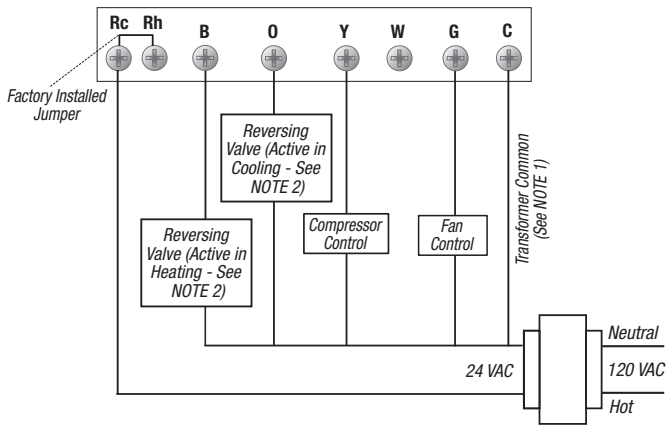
Rc Rh B O Y W G C

Factory Installed Jumper

Reversing Valve (Active in Cooling - See NOTE 2)

Reversing Valve (Active in Heating - See NOTE 2)

Compressor Control

Fan Control

Transformer Common (See NOTE 1)

24 VAC

Neutral

120 VAC

Hot